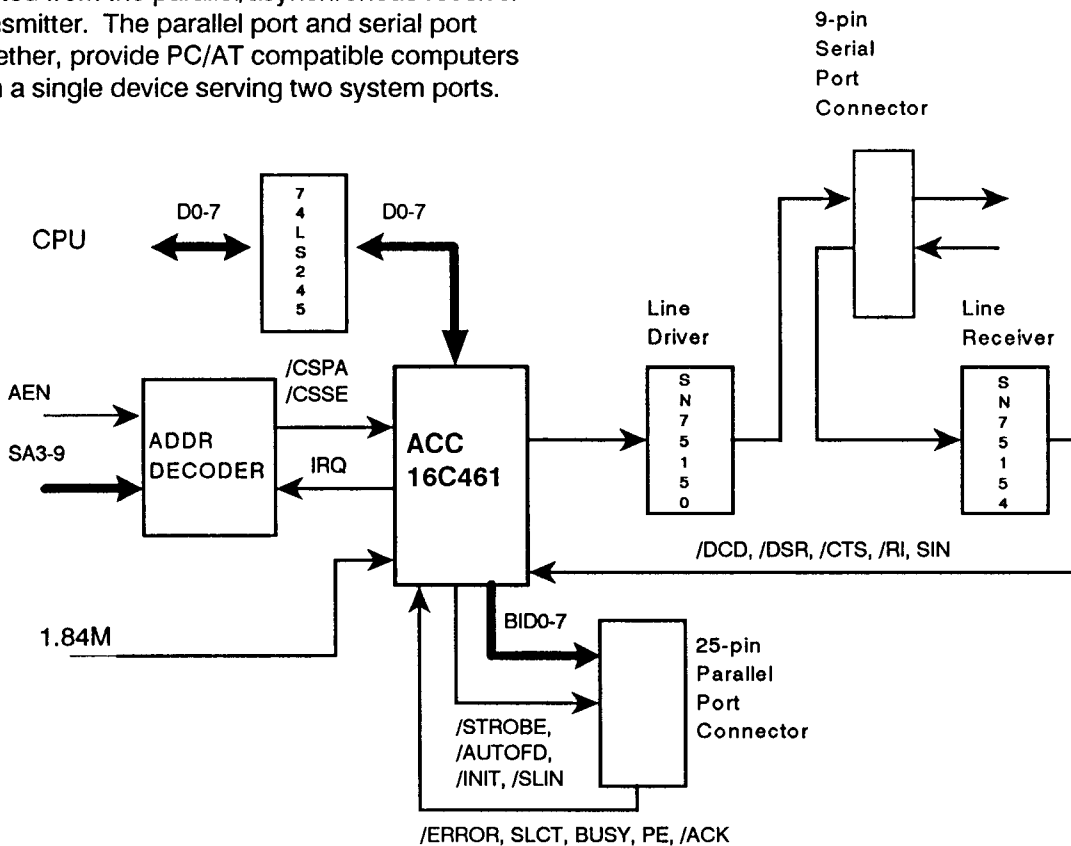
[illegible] from the parallel, asynchronous receiver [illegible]smitter. The parallel port and serial port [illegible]ether, provide PC/AT compatible computers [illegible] a single device serving two system ports.

9-pin
Serial
Port
Connector

CPU

D0-7

74LS245

D0-7

Line Driver

Line Receiver

AEN

SA3-9

ADDR DECODER

/CSPA
/CSSE

IRQ

ACC 16C461

SN75150

SN75154

/DCD, /DSR, /CTS, /RI, SIN

1.84M

BID0-7

25-pin
Parallel
Port
Connector

/STROBE,
/AUTOFD,
/INIT, /SLIN

/ERROR, SLCT, BUSY, PE, /ACK